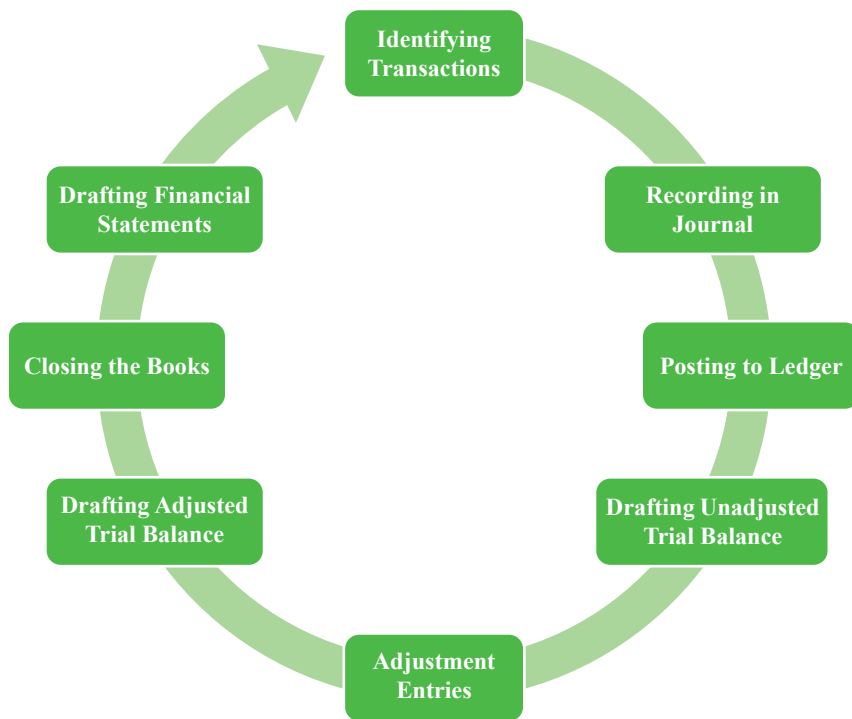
Identifying Transactions

Recording in Journal

Posting to Ledger

Drafting Unadjusted Trial Balance

Adjustment Entries

Drafting Adjusted Trial Balance

Closing the Books

Drafting Financial Statements